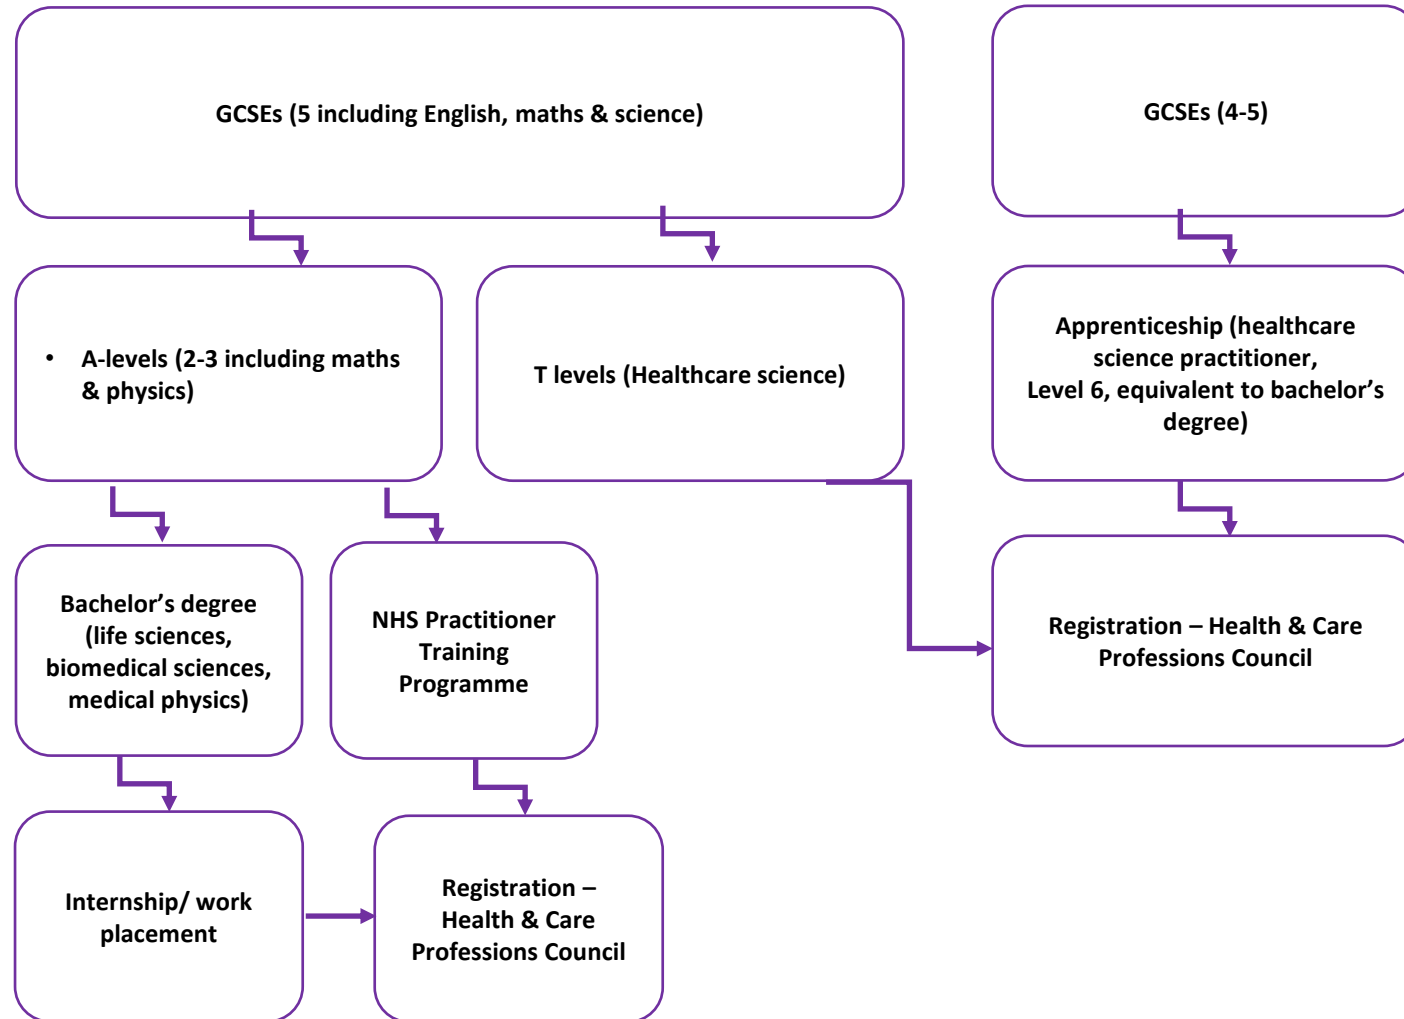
GCSEs (5 including English, maths & science)

GCSEs (4-5)

• A-levels (2-3 including maths & physics)

T levels (Healthcare science)

Apprenticeship (healthcare science practitioner, Level 6, equivalent to bachelor's degree)

Bachelor's degree (life sciences, biomedical sciences, medical physics)

NHS Practitioner Training Programme

Registration – Health & Care Professions Council

Internship/ work placement

Registration – Health & Care Professions Council